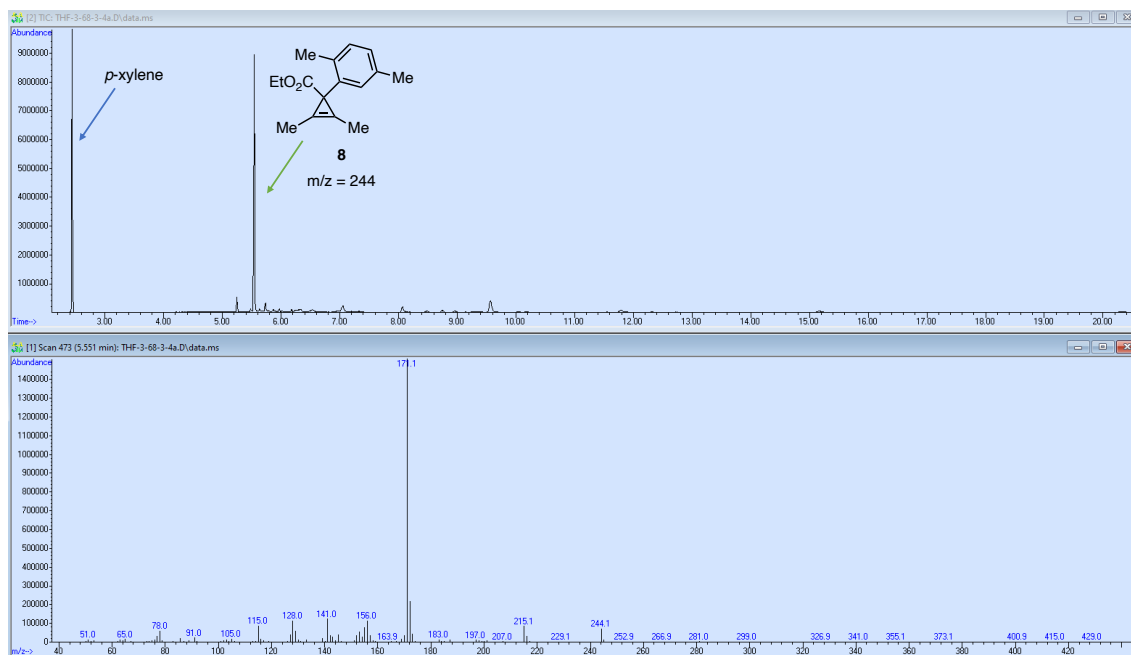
[2] TIC: THF-3-68-3-4a.D\data.ms

Abundance

9000000
8000000
7000000
6000000
5000000
4000000
3000000
2000000
1000000

Time-->

3.00 4.00 5.00 6.00 7.00 8.00 9.00 10.00 11.00 12.00 13.00 14.00 15.00 16.00 17.00 18.00 19.00 20.00

p-xylene

Me
EtO$_2$C
Me
Me
Me

8

m/z = 244

[1] Scan 473 (5.551 min): THF-3-68-3-4a.D\data.ms

Abundance

1400000
1300000
1200000
1100000
1000000
900000
800000
700000
600000
500000
400000
300000
200000
100000
0

m/z-->

40 60 80 100 120 140 160 180 200 220 240 260 280 300 320 340 360 380 400 420

171.1

51.0 65.0 78.0 91.0 105.0 115.0 128.0 141.0 156.0 163.9 183.0 197.0 207.0 215.1 229.1 244.1 252.9 266.9 281.0 299.0 326.9 341.0 355.1 373.1 400.9 415.0 429.0